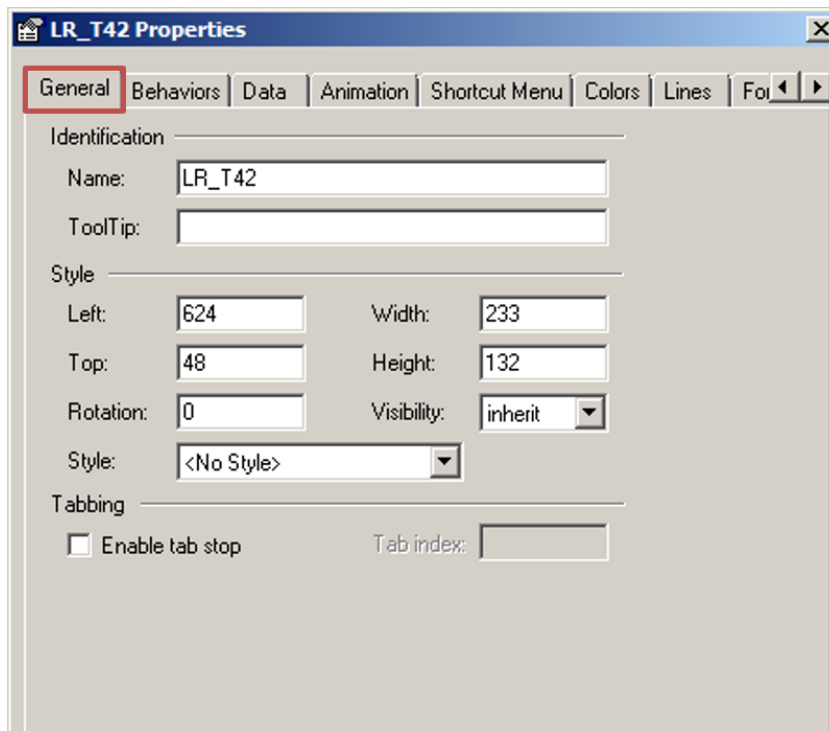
LR_T42 Properties

General | Behaviors | Data | Animation | Shortcut Menu | Colors | Lines | Fo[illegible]

Identification

Name: LR_T42

ToolTip:

Style

Left: 624

Width: 233

Top: 48

Height: 132

Rotation: 0

Visibility: inherit

Style: <No Style>

Tabbing

Enable tab stop

Tab index: